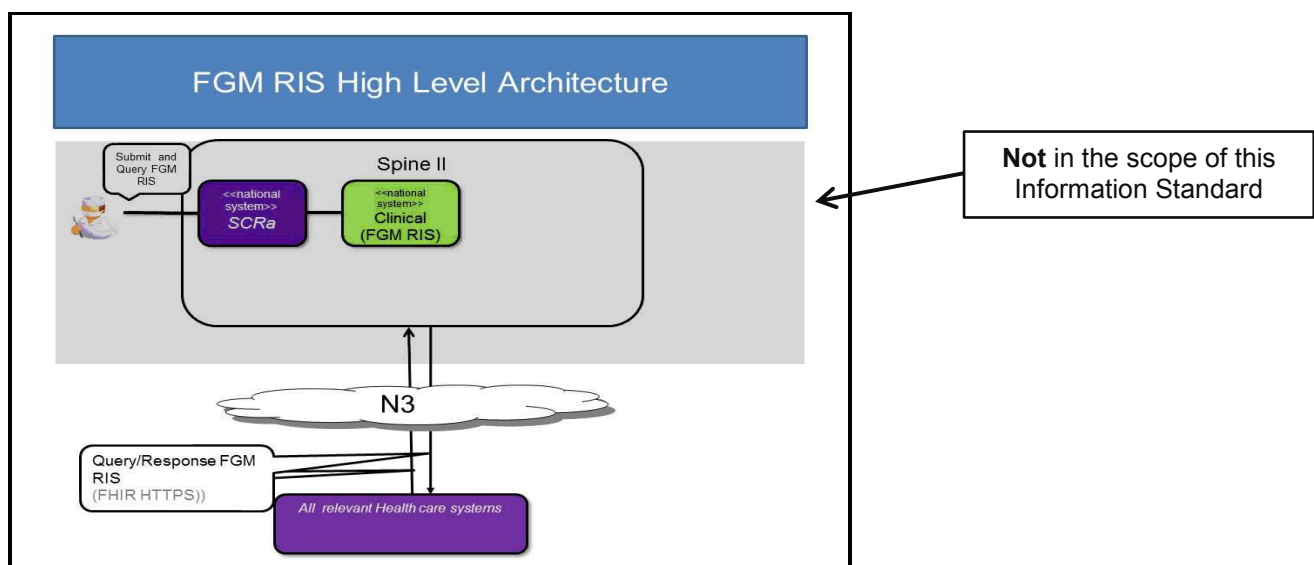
FGM RIS High Level Architecture

Submit and Query FGM RIS

Spine II

<<national system>>
SCRa

<<national system>>
Clinical
(FGM RIS)

N3

Query/Response FGM RIS
(FHIR HTTPS))

All relevant Health care systems

**Not** in the scope of this Information Standard